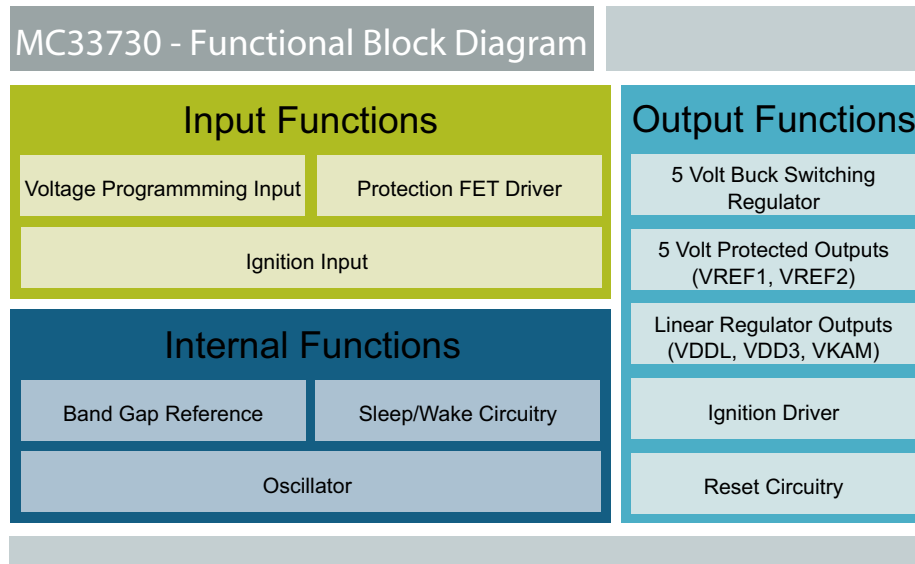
MC33730 - Functional Block Diagram

Input Functions

Voltage Programmming Input

Protection FET Driver

Ignition Input

Internal Functions

Band Gap Reference

Sleep/Wake Circuitry

Oscillator

Output Functions

5 Volt Buck Switching Regulator

5 Volt Protected Outputs (VREF1, VREF2)

Linear Regulator Outputs (VDDL, VDD3, VKAM)

Ignition Driver

Reset Circuitry